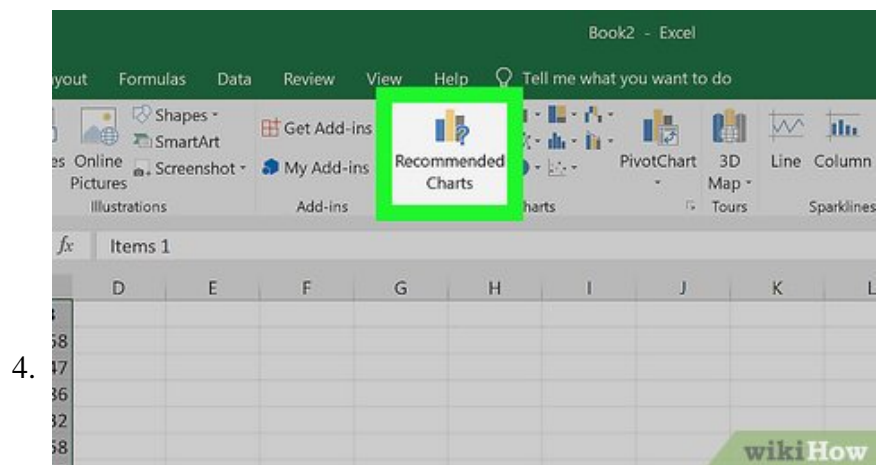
Book2 - Excel

yout Formulas Data Review View Help Tell me what you want to do

Shapes
SmartArt
es Online Pictures
Screenshot
Illustrations

Get Add-ins
My Add-ins
Add-ins

Recommended Charts

harts

PivotChart

3D Map
Tours

Line Column
Sparklines

$fx$ Items 1

| D | E | F | G | H | I | J | K | L |
|---|---|---|---|---|---|---|---|---|

3
58
47
36
32
58

4.

wikiHow